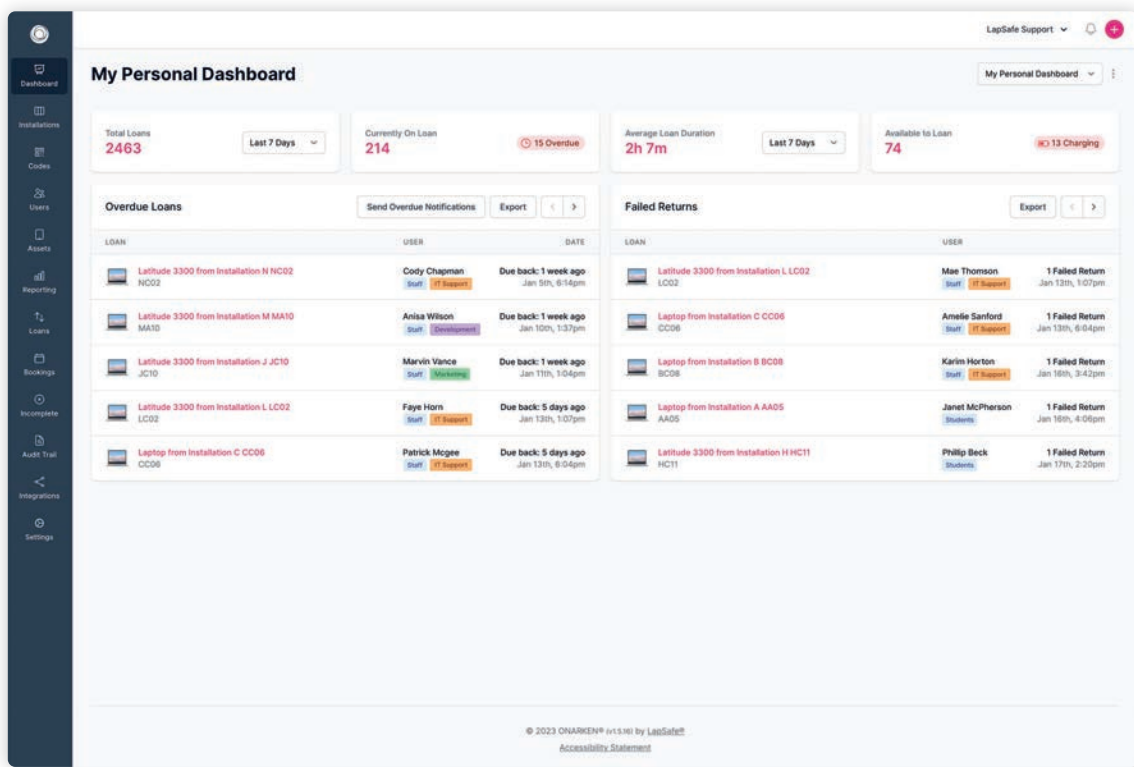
Dashboard
Installations
Codes
Users
Assets
Reporting
Loans
Bookings
Incomplete
Audit Trail
Integrations
Settings

LapSafe Support

My Personal Dashboard

My Personal Dashboard

Total Loans
2463
Last 7 Days

Currently On Loan
214
15 Overdue

Average Loan Duration
2h 7m
Last 7 Days

Available to Loan
74
13 Charging

Overdue Loans
Send Overdue Notifications
Export

| LOAN | USER | DATE |
|---|---|---|
| Latitude 3300 from Installation N NC02 NC02 | Cody Chapman Staff IT Support | Due back: 1 week ago Jan 5th, 6:14pm |
| Latitude 3300 from Installation M MA10 MA10 | Anisa Wilson Staff Development | Due back: 1 week ago Jan 10th, 1:37pm |
| Latitude 3300 from Installation J JC10 JC10 | Marvin Vance Staff Marketing | Due back: 1 week ago Jan 11th, 1:04pm |
| Latitude 3300 from Installation L LC02 LC02 | Faye Horn Staff IT Support | Due back: 5 days ago Jan 13th, 1:07pm |
| Laptop from Installation C CC06 CC06 | Patrick Mcgee Staff IT Support | Due back: 5 days ago Jan 13th, 6:04pm |

Failed Returns
Export

| LOAN | USER | |
|---|---|---|
| Latitude 3300 from Installation L LC02 LC02 | Mae Thomson Staff IT Support | 1 Failed Return Jan 13th, 1:07pm |
| Laptop from Installation C CC06 CC06 | Amelie Sanford Staff IT Support | 1 Failed Return Jan 13th, 6:04pm |
| Laptop from Installation B BC08 BC08 | Karim Horton Staff IT Support | 1 Failed Return Jan 16th, 3:42pm |
| Laptop from Installation A AA05 AA05 | Janet McPherson Students | 1 Failed Return Jan 16th, 4:06pm |
| Latitude 3300 from Installation H HC11 HC11 | Phillip Beck Students | 1 Failed Return Jan 17th, 2:20pm |

© 2023 ONARKEN® (v1.5.16) by LapSafe®
Accessibility Statement